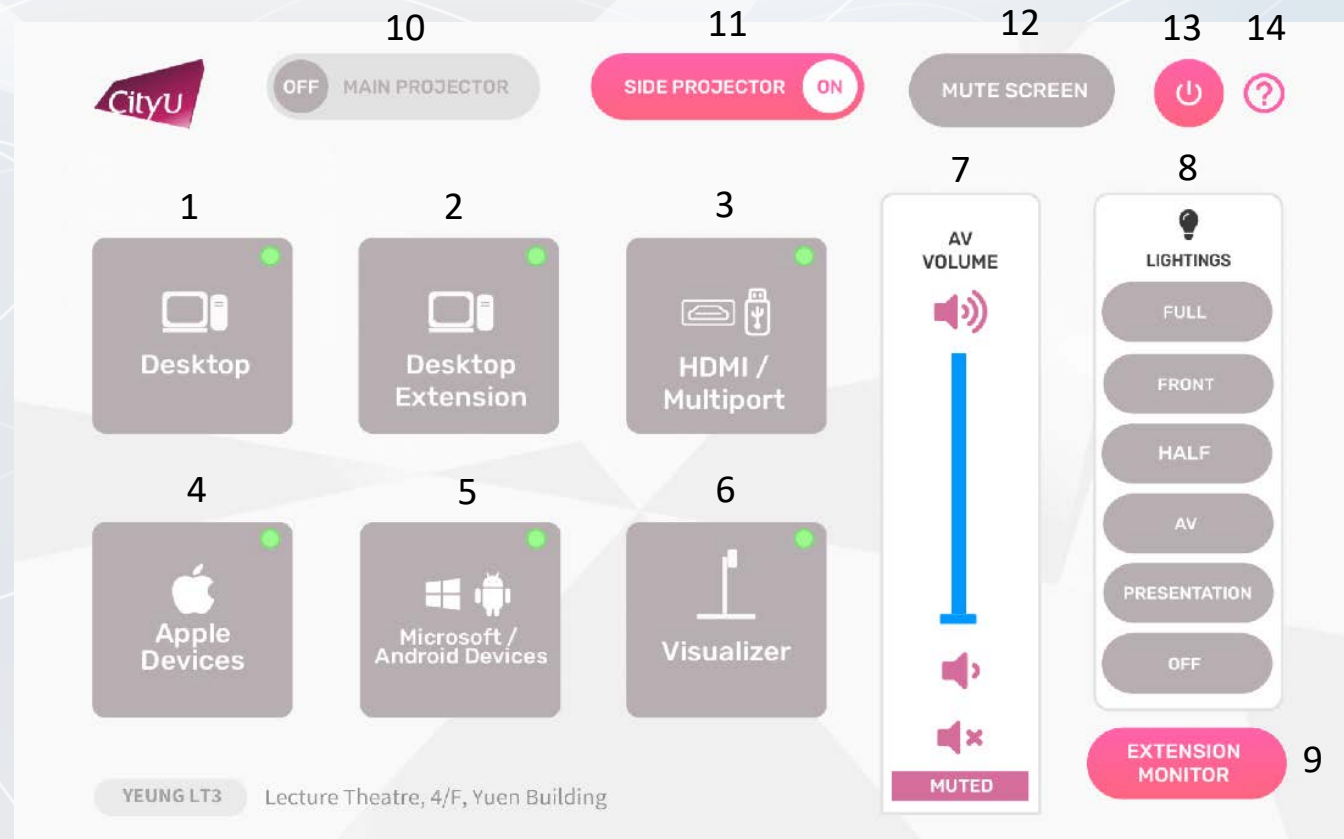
10 11 12 13 14

CityU

OFF MAIN PROJECTOR

SIDE PROJECTOR ON

MUTE SCREEN

1 2 3

Desktop

Desktop Extension

HDMI / Multiport

4 5 6

Apple Devices

Microsoft / Android Devices

Visualizer

7

AV VOLUME

MUTED

8

LIGHTINGS

FULL

FRONT

HALF

AV

PRESENTATION

OFF

EXTENSION MONITOR

9

YEUNG LT3

Lecture Theatre, 4/F, Yuen Building